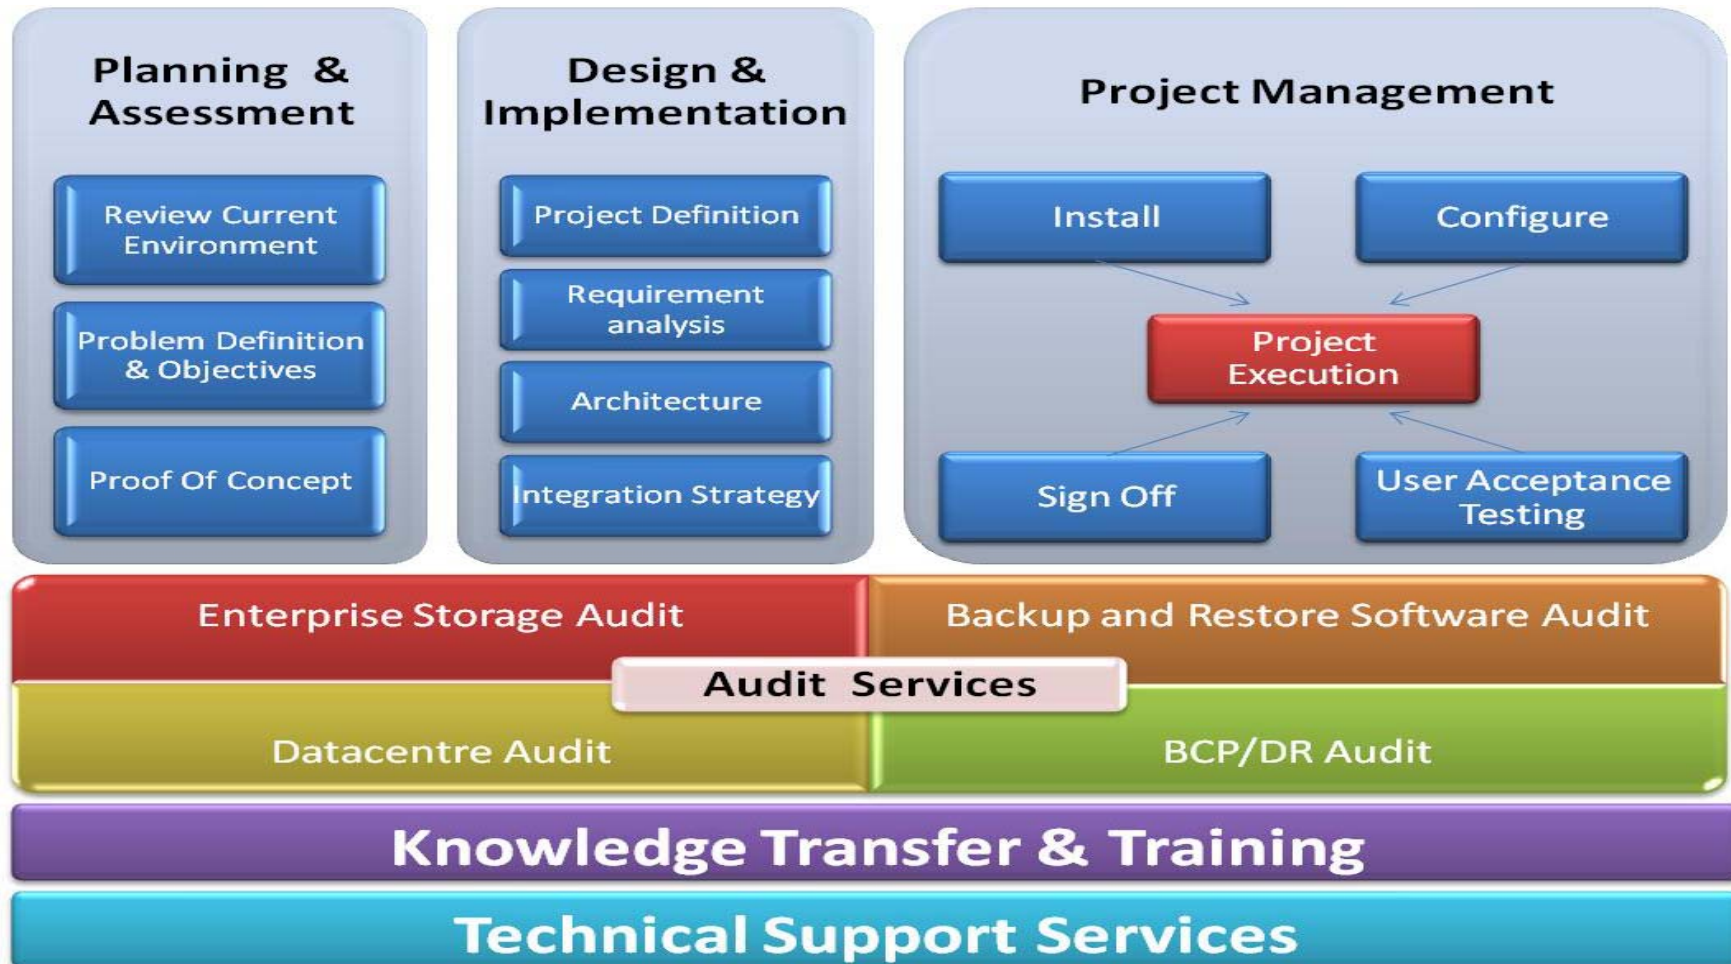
Planning & Assessment

Review Current Environment

Problem Definition & Objectives

Proof Of Concept

Design & Implementation

Project Definition

Requirement analysis

Architecture

Integration Strategy

Project Management

Install

Configure

Project Execution

Sign Off

User Acceptance Testing

Enterprise Storage Audit

Backup and Restore Software Audit

Audit Services

Datacentre Audit

BCP/DR Audit

Knowledge Transfer & Training

Technical Support Services